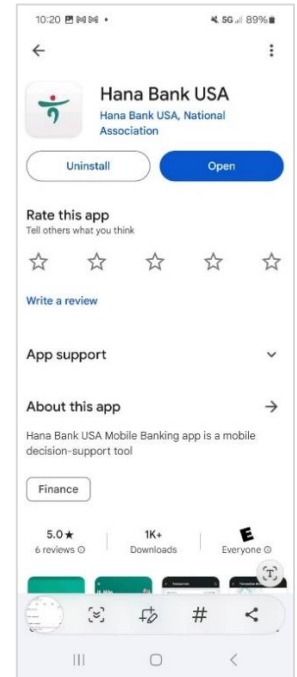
10:20 5G 89%

Hana Bank USA
Hana Bank USA, National Association

Uninstall
Open

Rate this app
Tell others what you think

Write a review

App support

About this app

Hana Bank USA Mobile Banking app is a mobile decision-support tool

Finance

5.0★
6 reviews

1K+
Downloads

E
Everyone

#